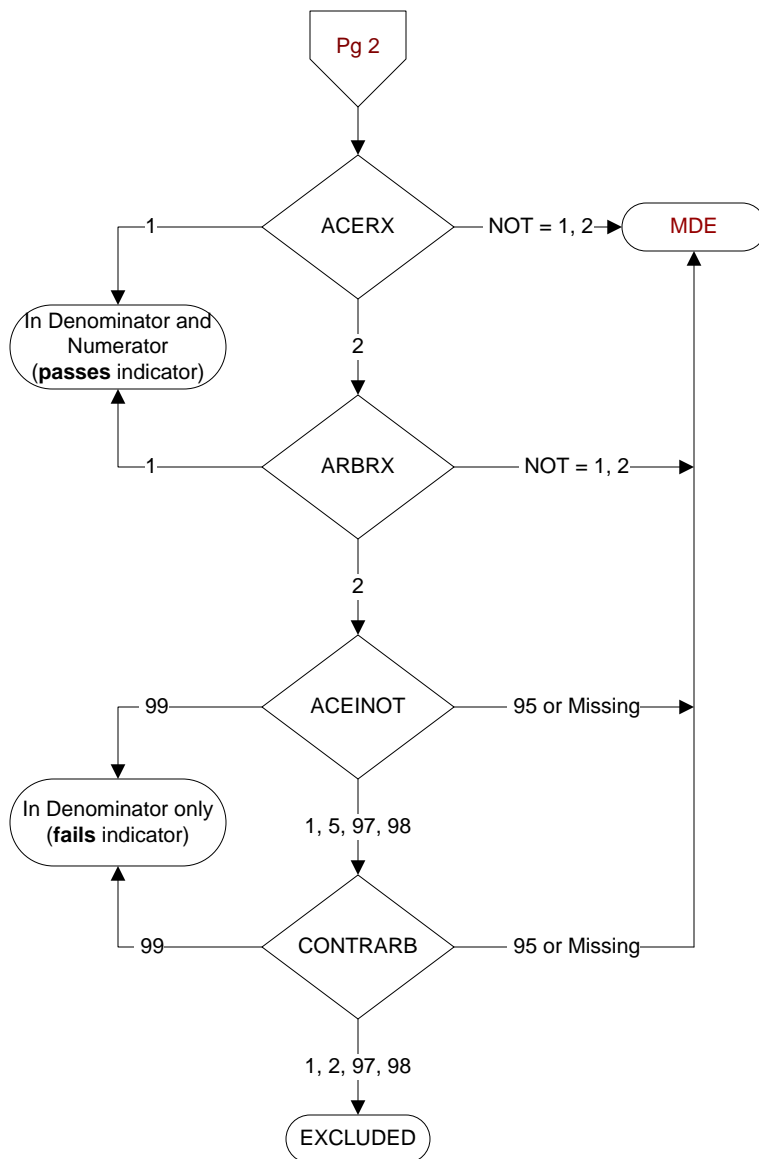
Pg 2

ACERX

1

NOT = 1, 2

MDE

In Denominator and Numerator (**passes** indicator)

2

ARBRX

1

NOT = 1, 2

2

ACEINOT

99

95 or Missing

In Denominator only (**fails** indicator)

1, 5, 97, 98

CONTRARB

99

95 or Missing

1, 2, 97, 98

EXCLUDED